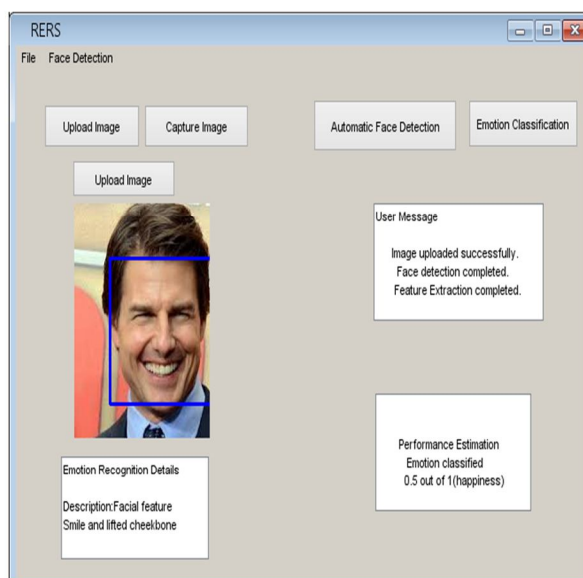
RERS

File Face Detection

Upload Image

Capture Image

Automatic Face Detection

Emotion Classification

Upload Image

User Message

Image uploaded successfully.
Face detection completed.
Feature Extraction completed.

Performance Estimation
Emotion classified
0.5 out of 1(happiness)

Emotion Recognition Details

Description:Facial feature
Smile and lifted cheekbone